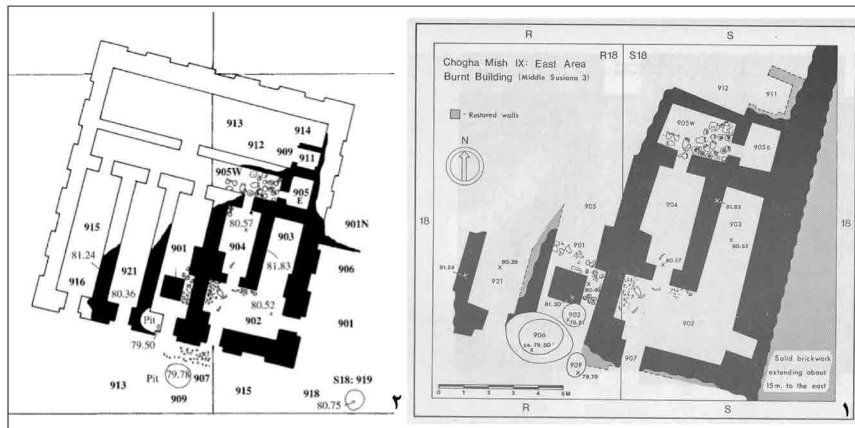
913
914
912
909
911
905W
905
E
915
901N
80.57
901
904
903
81.24
921
81.83
906
916
80.36
80.52
902
901
Pit
79.50
Pit
79.78
907
913
915
S18: 919
909
918
80.75
۲

R
S
Chogha Mish IX: East Area
Burnt Building (Middle Susiana 3)
R18
S18
- Restored walls
N
912
911
905W
905E
18
905
904
81.83
903
80.52
18
901
80.57
81.24
80.36
921
81.30
902
906
ca. 79.50
903
907
909
79.78
Solid brickwork extending about 15m. to the east
0 1 2 3 4 5M
R
S
۱